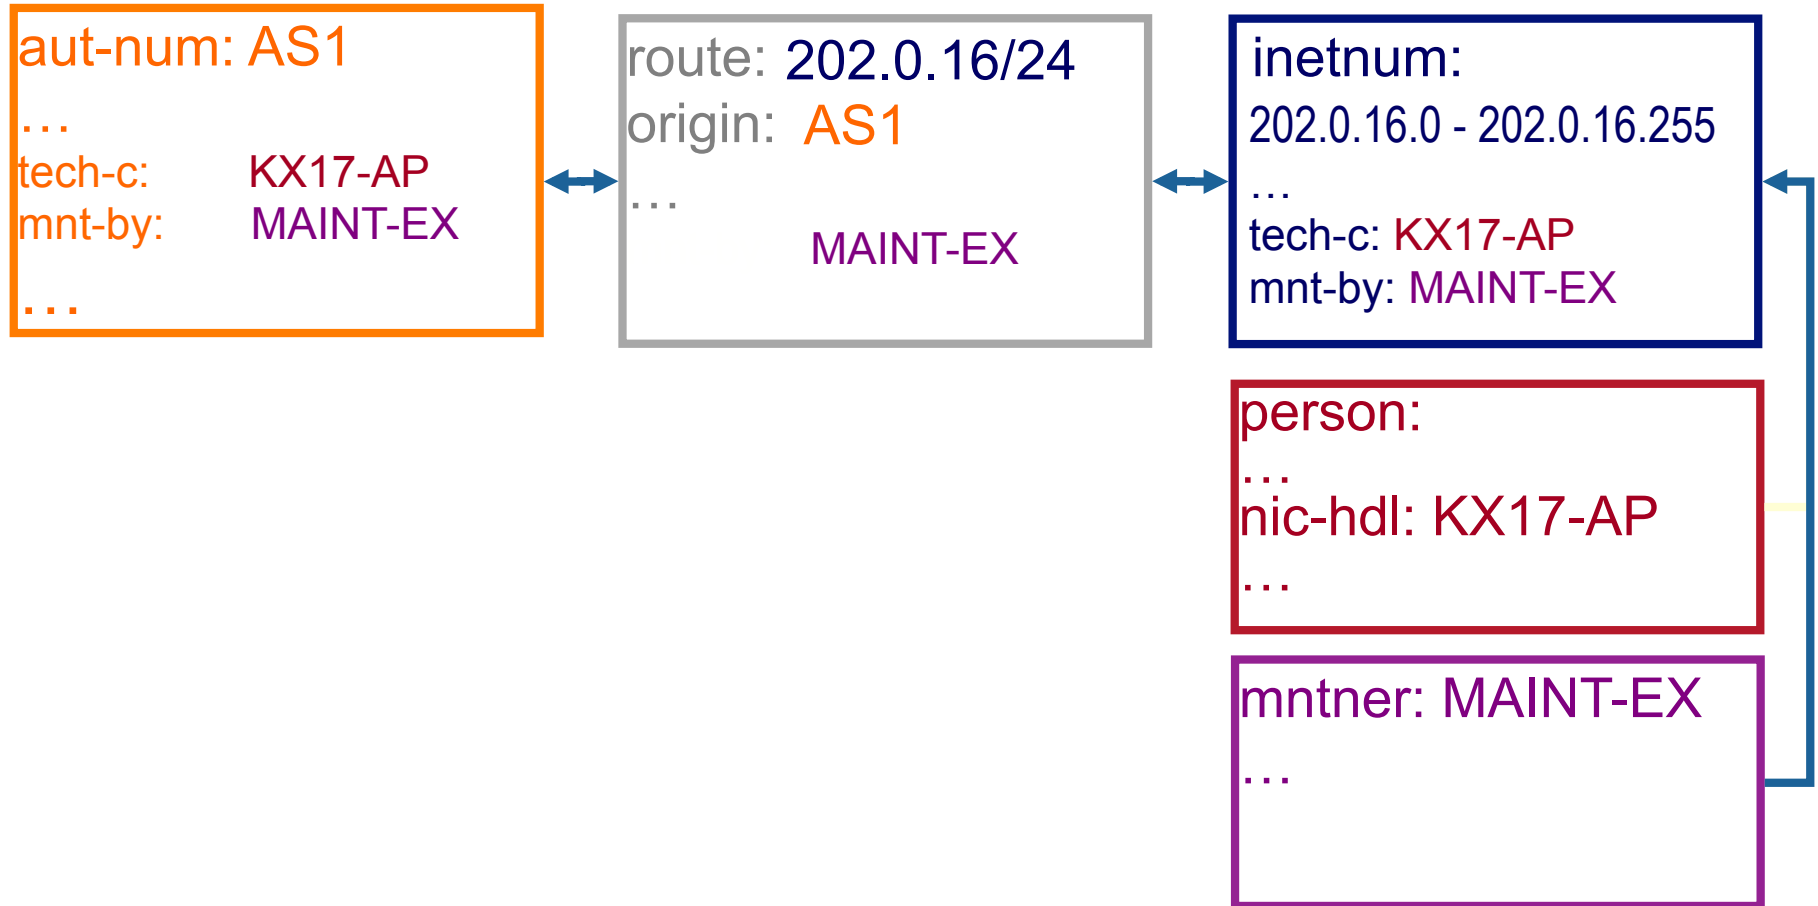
aut-num: AS1
…
tech-c: KX17-AP
mnt-by: MAINT-EX
…

route: 202.0.16/24
origin: AS1
…
MAINT-EX

inetnum:
202.0.16.0 - 202.0.16.255
…
tech-c: KX17-AP
mnt-by: MAINT-EX

person:
…
nic-hdl: KX17-AP
…

mntner: MAINT-EX
…